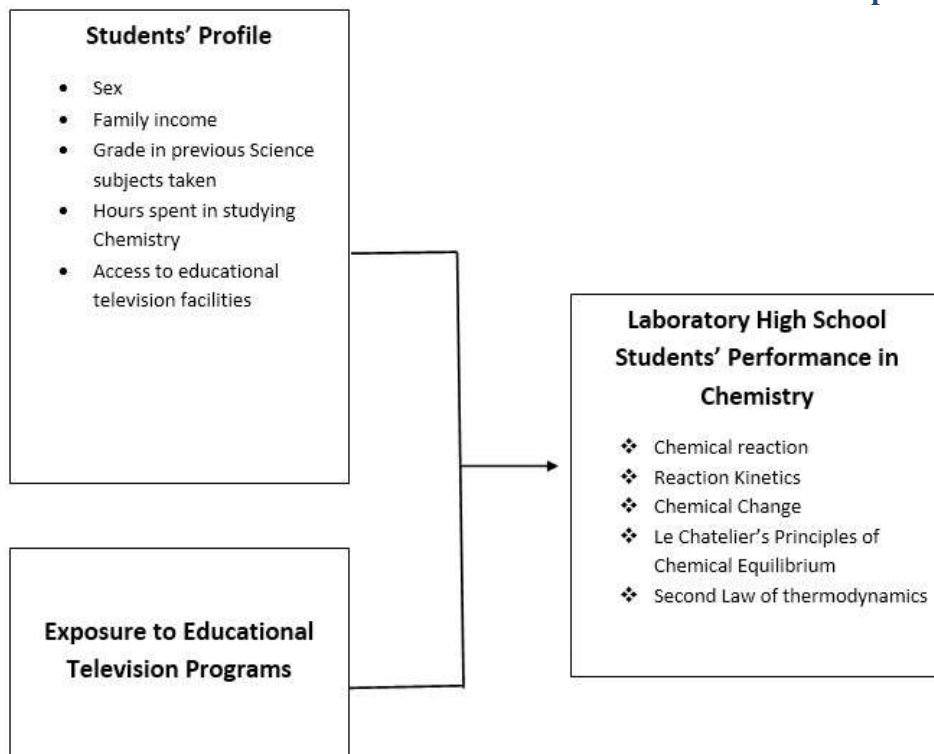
Students' Profile

- Sex
- Family income
- Grade in previous Science subjects taken
- Hours spent in studying Chemistry
- Access to educational television facilities

Exposure to Educational Television Programs

Laboratory High School Students' Performance in Chemistry

- Chemical reaction
- Reaction Kinetics
- Chemical Change
- Le Chatelier's Principles of Chemical Equilibrium
- Second Law of thermodynamics